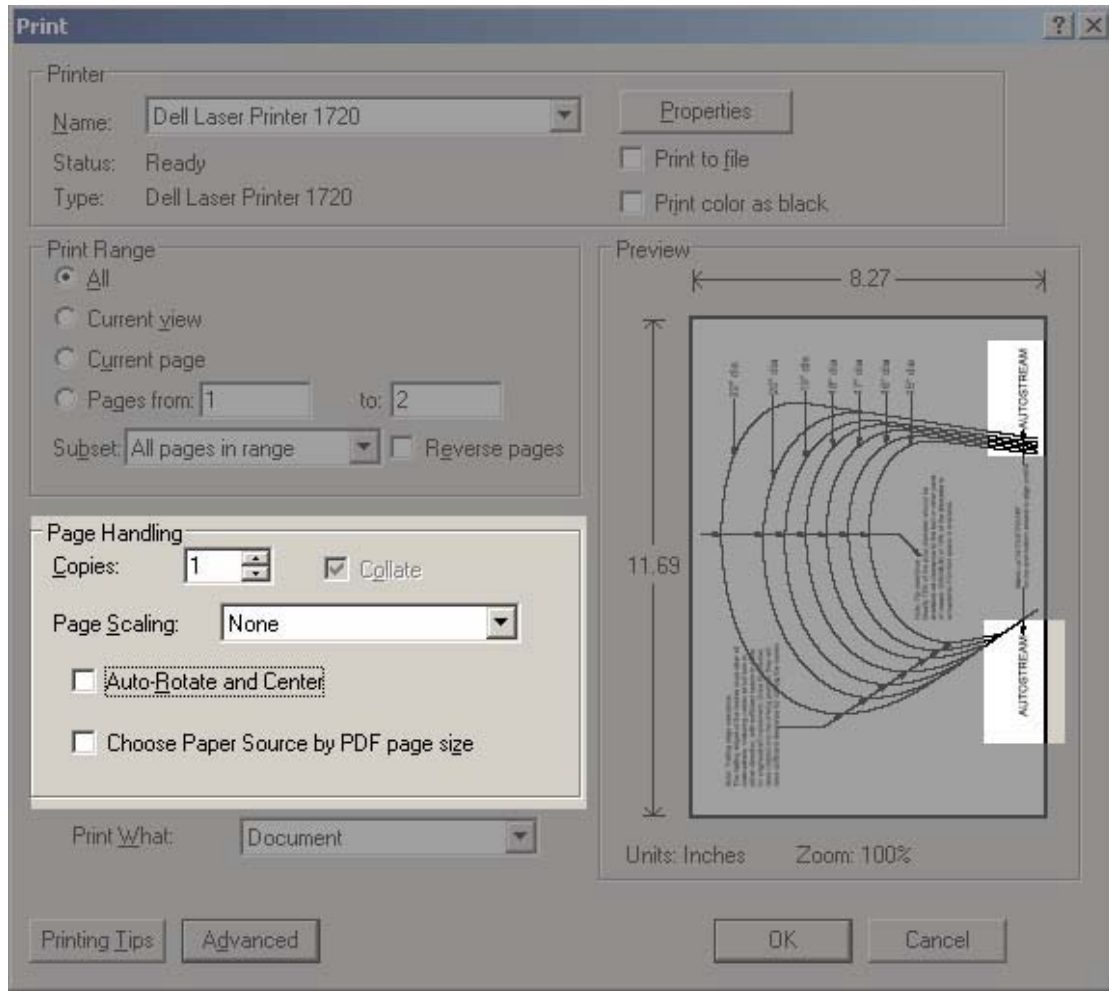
Print

?
X

Printer

Name: Dell Laser Printer 1720

Status: Ready

Type: Dell Laser Printer 1720

Properties

Print to file

Print color as black

Print Range

All

Current view

Current page

Pages from: 1 to: 2

Subset: All pages in range

Reverse pages

Preview

8.27

11.69

AUTOSTREAM

AUTOSTREAM

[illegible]

Units: Inches Zoom: 100%

Page Handling

Copies: 1

Collate

Page Scaling: None

Auto-Rotate and Center

Choose Paper Source by PDF page size

Print What: Document

Printing Tips

Advanced

OK

Cancel